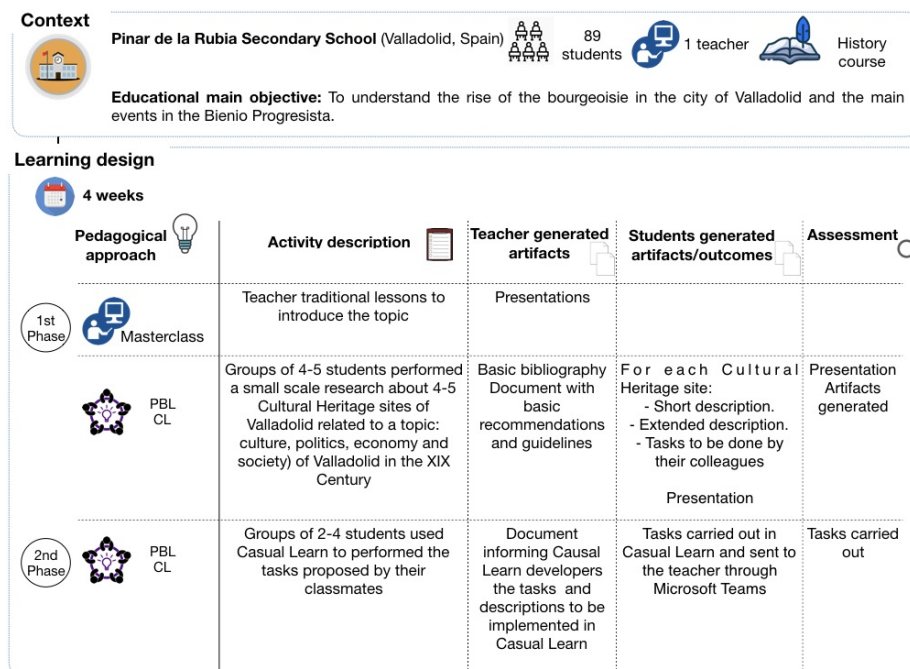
Context

Pinar de la Rubia Secondary School (Valladolid, Spain) 89 students 1 teacher History course

Educational main objective: To understand the rise of the bourgeoisie in the city of Valladolid and the main events in the Bienio Progresista.

Learning design

4 weeks

| | Pedagogical approach | Activity description | Teacher generated artifacts | Students generated artifacts/outcomes | Assessment |
|---|---|---|---|---|---|
| 1st Phase | Masterclass | Teacher traditional lessons to introduce the topic | Presentations | | |
| | PBL CL | Groups of 4-5 students performed a small scale research about 4-5 Cultural Heritage sites of Valladolid related to a topic: culture, politics, economy and society) of Valladolid in the XIX Century | Basic bibliography Document with basic recommendations and guidelines | For each Cultural Heritage site: - Short description. - Extended description. - Tasks to be done by their colleagues Presentation | Presentation Artifacts generated |
| 2nd Phase | PBL CL | Groups of 2-4 students used Casual Learn to performed the tasks proposed by their classmates | Document informing Causal Learn developers the tasks and descriptions to be implemented in Casual Learn | Tasks carried out in Casual Learn and sent to the teacher through Microsoft Teams | Tasks carried out |